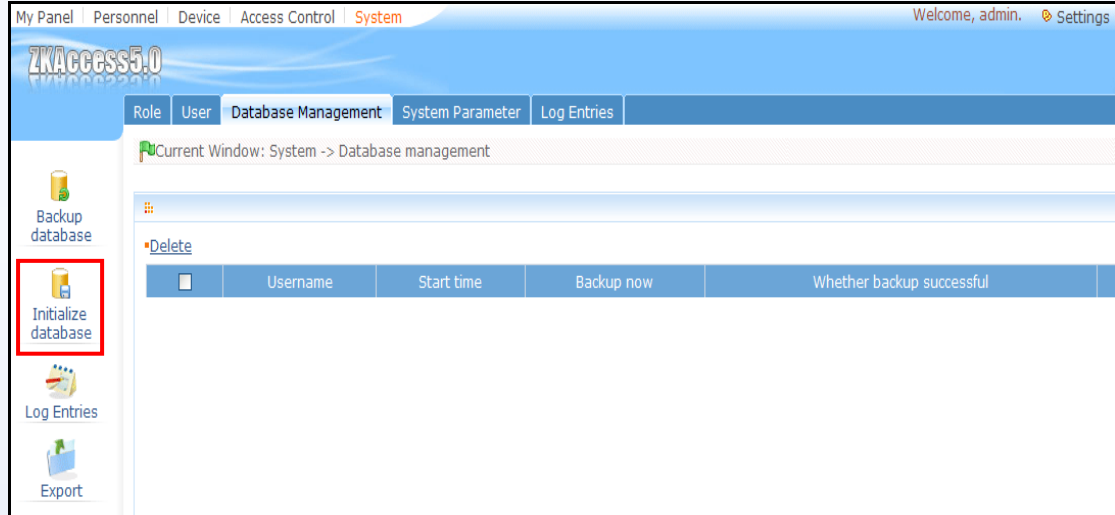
My Panel | Personnel | Device | Access Control | System

Welcome, admin. Settings

ZKAccess5.0

Role | User | Database Management | System Parameter | Log Entries

Current Window: System -> Database management

Backup database

Initialize database

Log Entries

Export

Delete

| | Username | Start time | Backup now | Whether backup successful |
|---|---|---|---|---|